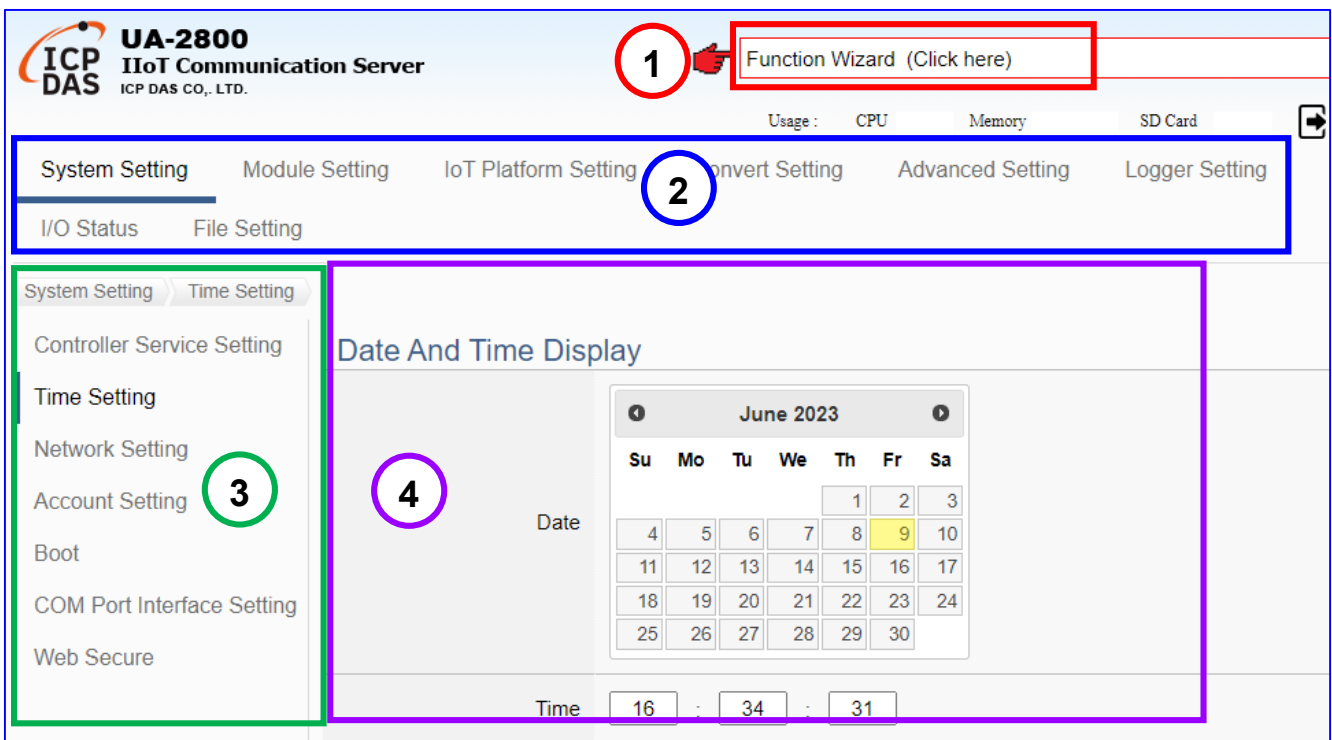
ICP DAS UA-2800
IIoT Communication Server
ICP DAS CO,. LTD.

1

Function Wizard (Click here)

Usage : CPU Memory SD Card

System Setting Module Setting IoT Platform Setting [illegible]onvert Setting Advanced Setting Logger Setting
I/O Status File Setting

2

System Setting Time Setting

Controller Service Setting
Time Setting
Network Setting
Account Setting
Boot
COM Port Interface Setting
Web Secure

3

Date And Time Display

4

Date

June 2023

| Su | Mo | Tu | We | Th | Fr | Sa |
|---|---|---|---|---|---|---|
| | | | | 1 | 2 | 3 |
| 4 | 5 | 6 | 7 | 8 | 9 | 10 |
| 11 | 12 | 13 | 14 | 15 | 16 | 17 |
| 18 | 19 | 20 | 21 | 22 | 23 | 24 |
| 25 | 26 | 27 | 28 | 29 | 30 | |

Time 16 : 34 : 31